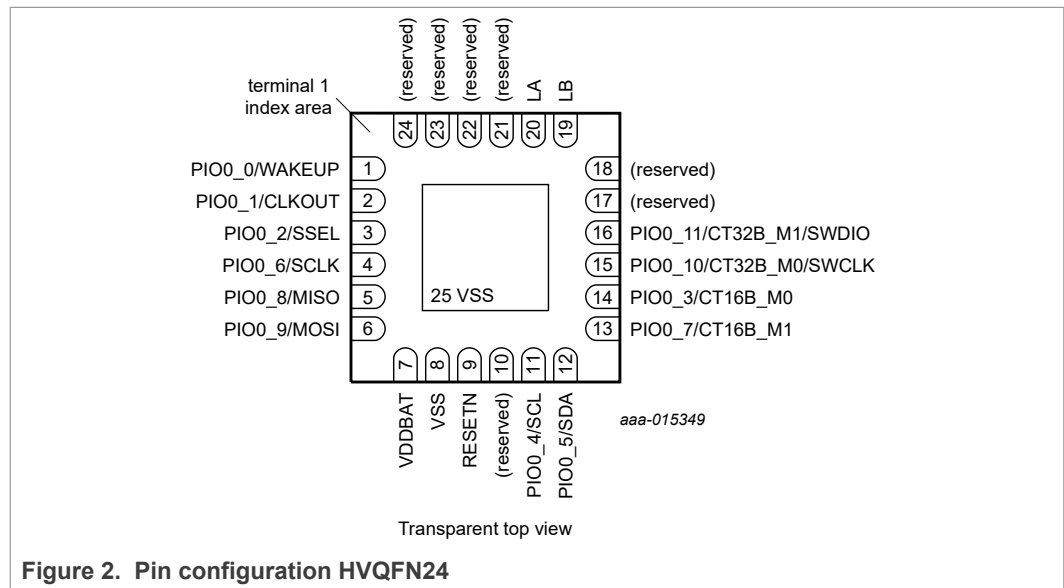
(reserved) (reserved) (reserved) (reserved) LA LB

terminal 1 index area

24 23 22 21 20 19

PIO0_0/WAKEUP 1
PIO0_1/CLKOUT 2
PIO0_2/SSEL 3
PIO0_6/SCLK 4
PIO0_8/MISO 5
PIO0_9/MOSI 6

18 (reserved)
17 (reserved)
16 PIO0_11/CT32B_M1/SWDIO
15 PIO0_10/CT32B_M0/SWCLK
14 PIO0_3/CT16B_M0
13 PIO0_7/CT16B_M1

25 VSS

7 8 9 10 11 12

VDDBAT VSS RESETN (reserved) PIO0_4/SCL PIO0_5/SDA

aaa-015349

Transparent top view

Figure 2. Pin configuration HVQFN24